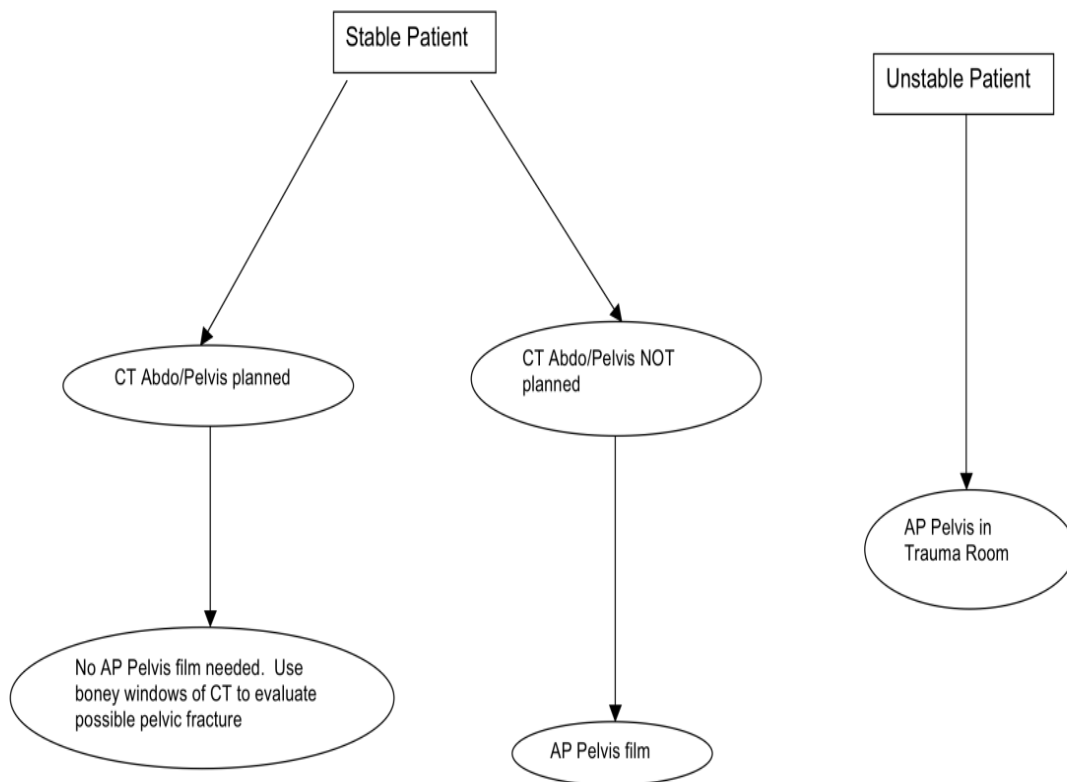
Stable Patient

Unstable Patient

CT Abdo/Pelvis planned

CT Abdo/Pelvis NOT planned

AP Pelvis in Trauma Room

No AP Pelvis film needed. Use boney windows of CT to evaluate possible pelvic fracture

AP Pelvis film